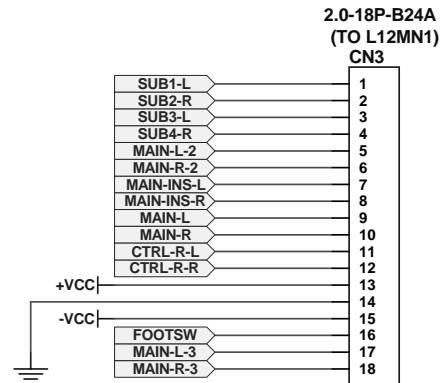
2.0-18P-B24A
(TO L12MN1)
CN3

SUB1-L 1
SUB2-R 2
SUB3-L 3
SUB4-R 4
MAIN-L-2 5
MAIN-R-2 6
MAIN-INS-L 7
MAIN-INS-R 8
MAIN-L 9
MAIN-R 10
CTRL-R-L 11
CTRL-R-R 12
+VCC 13
14
-VCC 15
FOOTSW 16
MAIN-L-3 17
MAIN-R-3 18